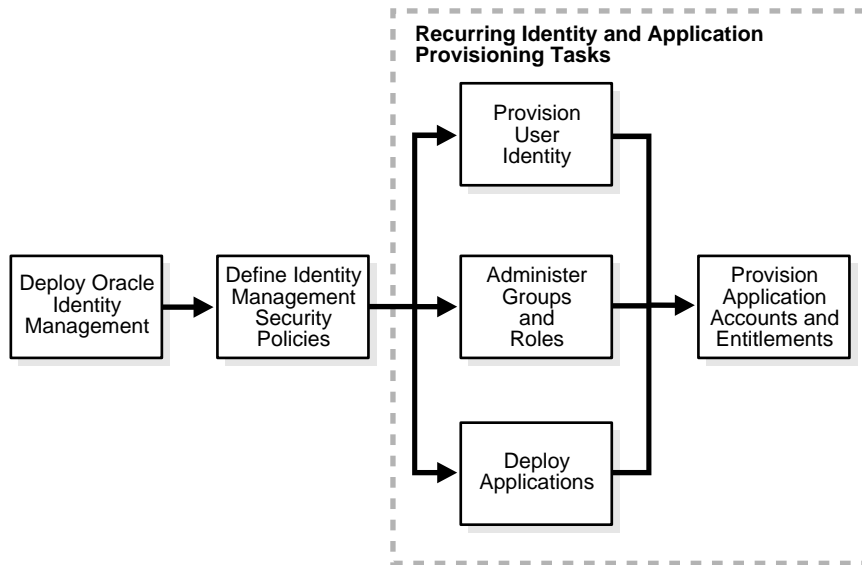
Recurring Identity and Application Provisioning Tasks

Deploy Oracle Identity Management

Define Identity Management Security Policies

Provision User Identity

Administer Groups and Roles

Deploy Applications

Provision Application Accounts and Entitlements